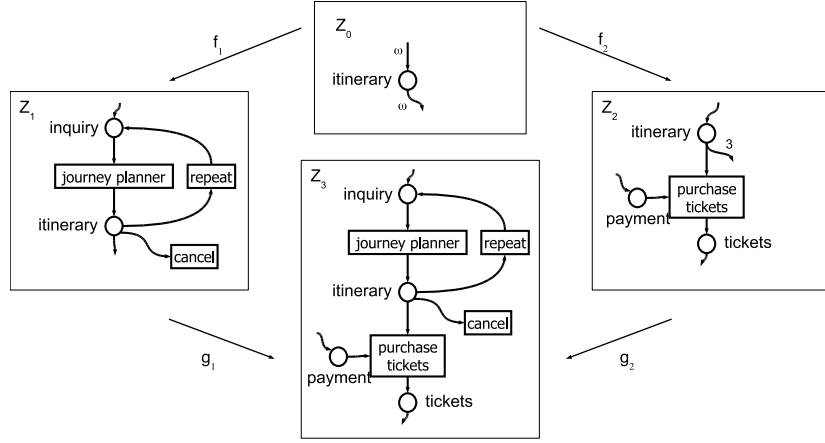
$Z_0$
$\omega$
itinerary
$\omega$

$f_1$

$f_2$

$Z_1$
inquiry
journey planner
repeat
itinerary
cancel

$Z_2$
itinerary
3
payment
purchase tickets
tickets

$Z_3$
inquiry
journey planner
repeat
itinerary
cancel
payment
purchase tickets
tickets

$g_1$

$g_2$